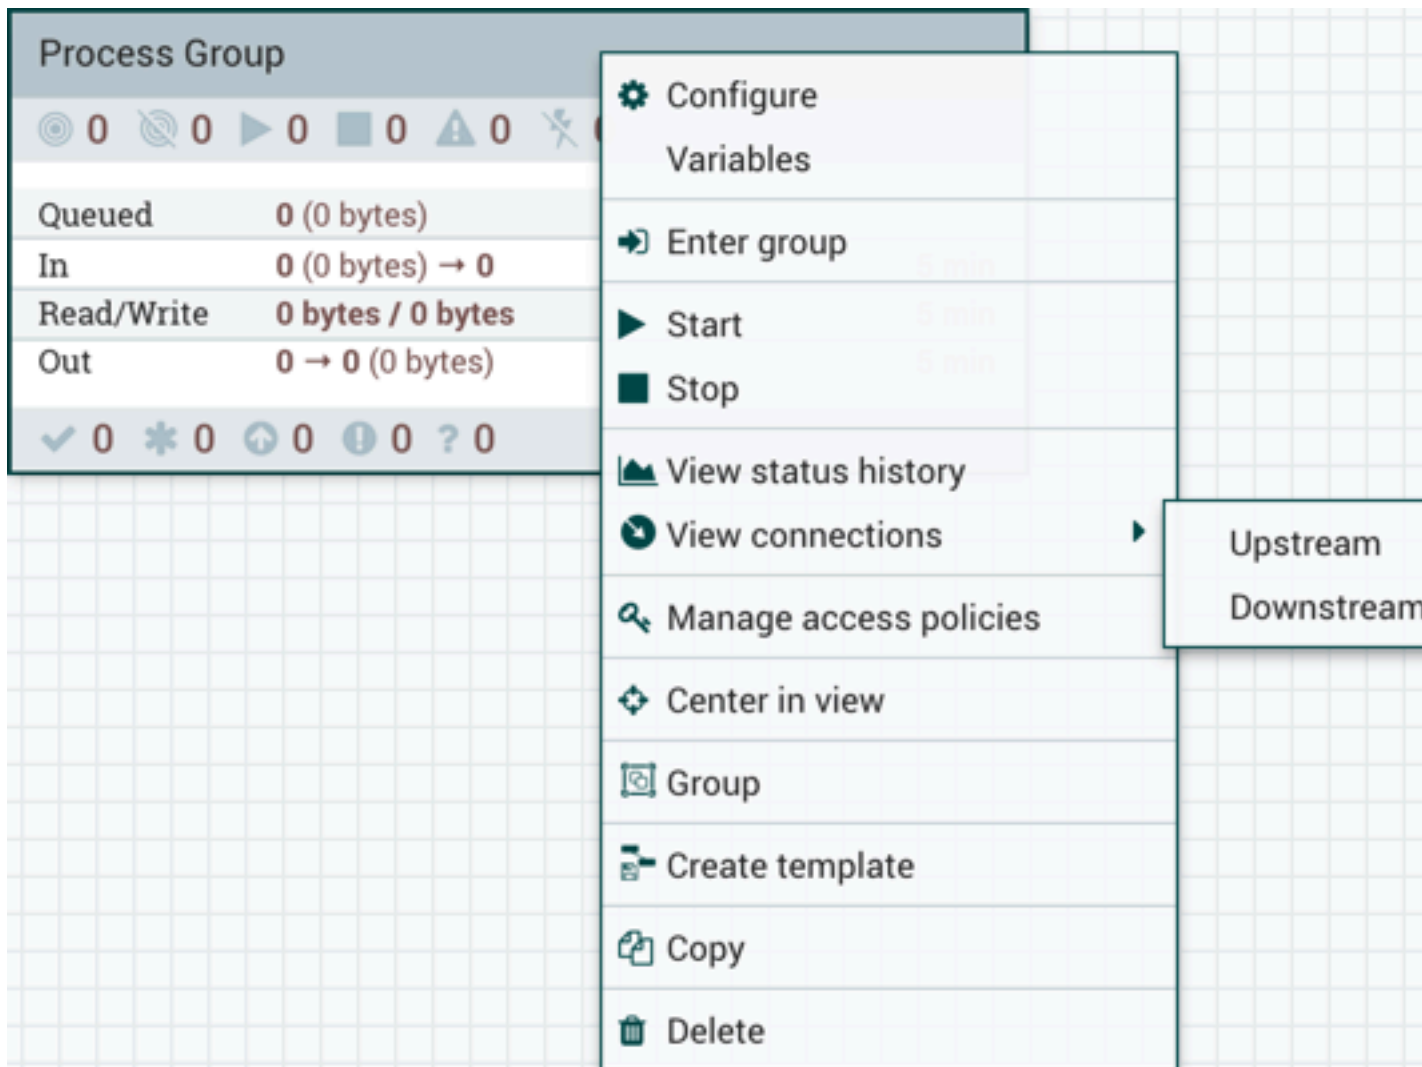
Process Group

0 0 0 0 0

| Queued | 0 (0 bytes) |
|---|---|
| In | 0 (0 bytes) → 0 |
| Read/Write | 0 bytes / 0 bytes |
| Out | 0 → 0 (0 bytes) |

0 0 0 0 ? 0

Configure
Variables
Enter group
Start
Stop
View status history
View connections
Manage access policies
Center in view
Group
Create template
Copy
Delete

Upstream
Downstream